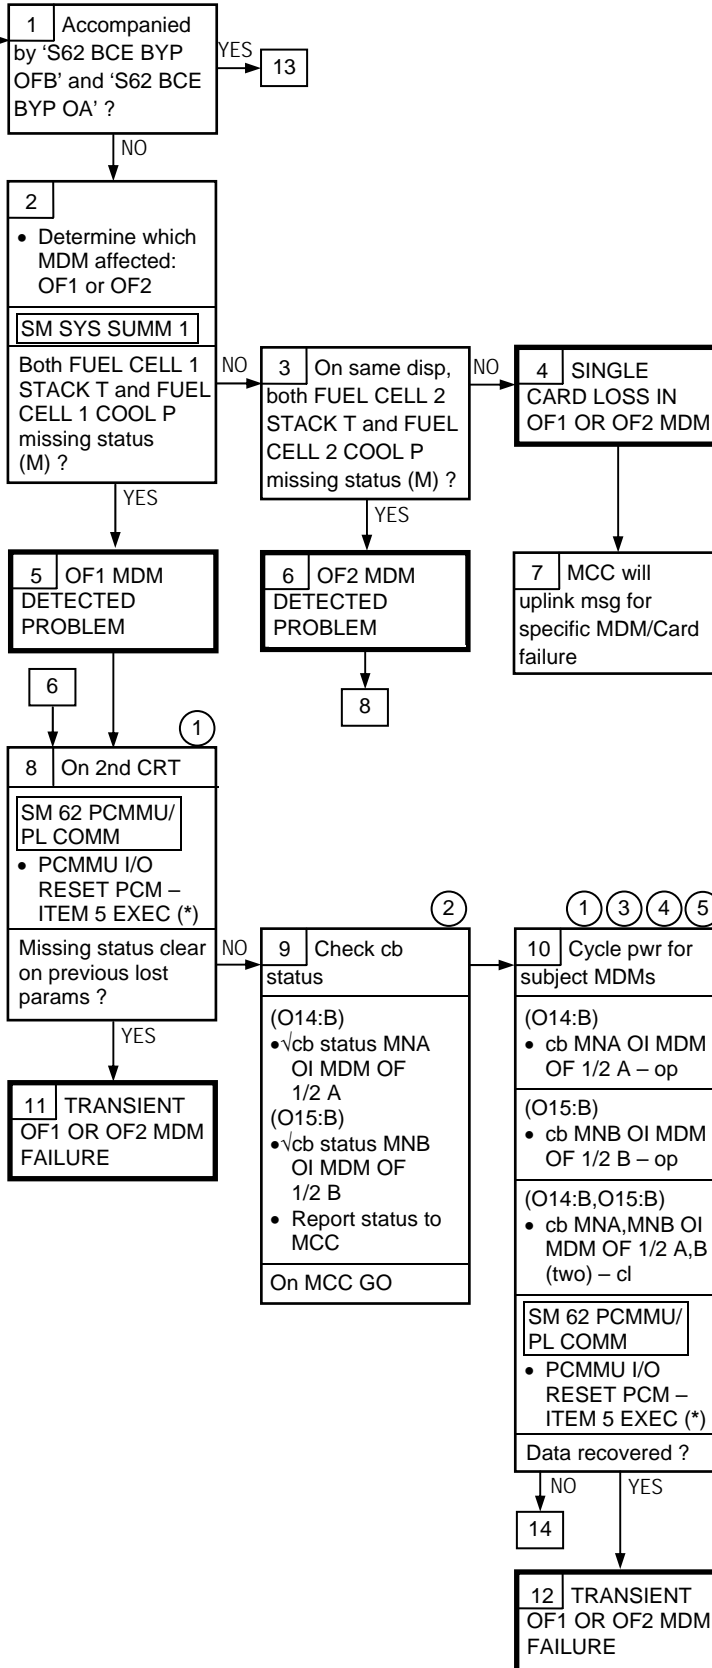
1 Accompanied by 'S62 BCE BYP OFB' and 'S62 BCE BYP OA' ?

YES

13

NO

2

• Determine which MDM affected: OF1 or OF2

SM SYS SUMM 1

Both FUEL CELL 1 STACK T and FUEL CELL 1 COOL P missing status (M) ?

NO

3 On same disp, both FUEL CELL 2 STACK T and FUEL CELL 2 COOL P missing status (M) ?

NO

4 SINGLE CARD LOSS IN OF1 OR OF2 MDM

YES

YES

5 OF1 MDM DETECTED PROBLEM

6 OF2 MDM DETECTED PROBLEM

7 MCC will uplink msg for specific MDM/Card failure

6

8

1

8 On 2nd CRT

SM 62 PCMMU/ PL COMM

• PCMMU I/O RESET PCM – ITEM 5 EXEC (*)

Missing status clear on previous lost params ?

NO

2

9 Check cb status

(O14:B)
•√cb status MNA OI MDM OF 1/2 A
(O15:B)
•√cb status MNB OI MDM OF 1/2 B
• Report status to MCC

On MCC GO

1 3 4 5

10 Cycle pwr for subject MDMs

(O14:B)
• cb MNA OI MDM OF 1/2 A – op

(O15:B)
• cb MNB OI MDM OF 1/2 B – op

(O14:B,O15:B)
• cb MNA,MNB OI MDM OF 1/2 A,B (two) – cl

SM 62 PCMMU/ PL COMM

• PCMMU I/O RESET PCM – ITEM 5 EXEC (*)

Data recovered ?

YES

11 TRANSIENT OF1 OR OF2 MDM FAILURE

NO

YES

14

12 TRANSIENT OF1 OR OF2 MDM FAILURE